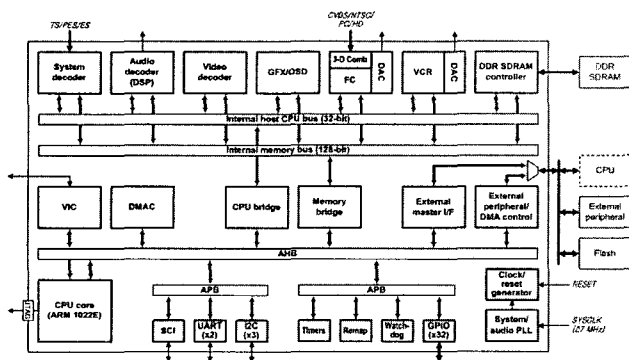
TS/PES/ES

CVBS/NTSC/PC/HD

System decoder

Audio decoder (DSP)

Video decoder

GFX/OSD

3-D Comb

FC

DAC

VCR

DAC

DDR SDRAM controller

DDR SDRAM

Internal host CPU bus (32-bit)

Internal memory bus (128-bit)

VIC

DMAC

CPU bridge

Memory bridge

External master I/F

External peripheral/ DMA control

CPU

External peripheral

Flash

AHB

CPU core (ARM 1022E)

JTAG

APB

APB

SCI

UART (x2)

I2C (x3)

Timers

Remap

Watch-dog

GPIO (x32)

Clock/ reset generator

System/ audio PLL

RESET

SYSCLK (27 MHz)